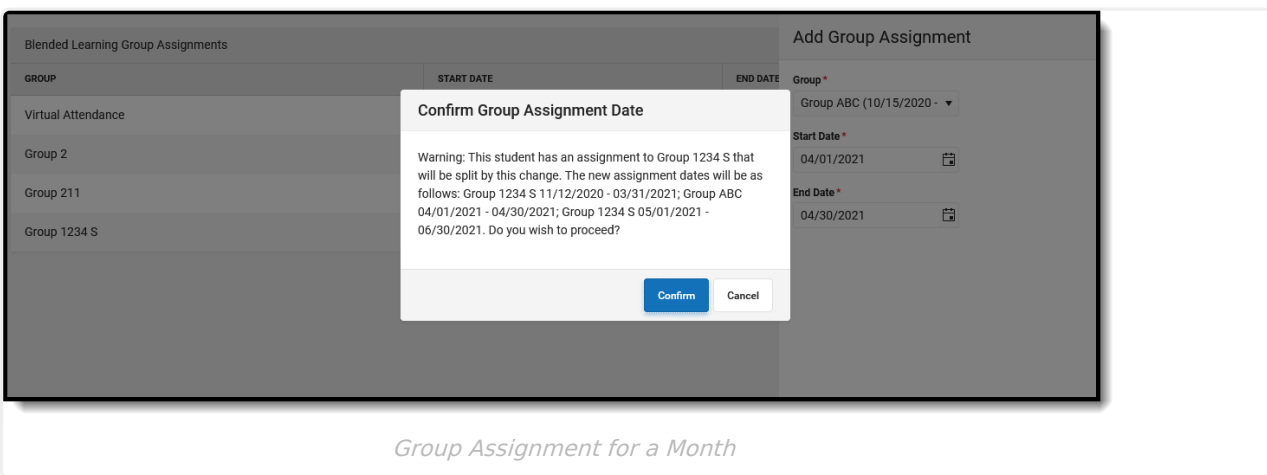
Blended Learning Group Assignments

| GROUP | START DATE | END DATE |
|---|---|---|
| Virtual Attendance | | |
| Group 2 | | |
| Group 211 | | |
| Group 1234 S | | |

Confirm Group Assignment Date

Warning: This student has an assignment to Group 1234 S that will be split by this change. The new assignment dates will be as follows: Group 1234 S 11/12/2020 - 03/31/2021; Group ABC 04/01/2021 - 04/30/2021; Group 1234 S 05/01/2021 - 06/30/2021. Do you wish to proceed?

Confirm Cancel

Add Group Assignment

Group *
Group ABC (10/15/2020 -

Start Date *
04/01/2021

End Date *
04/30/2021

Group Assignment for a Month